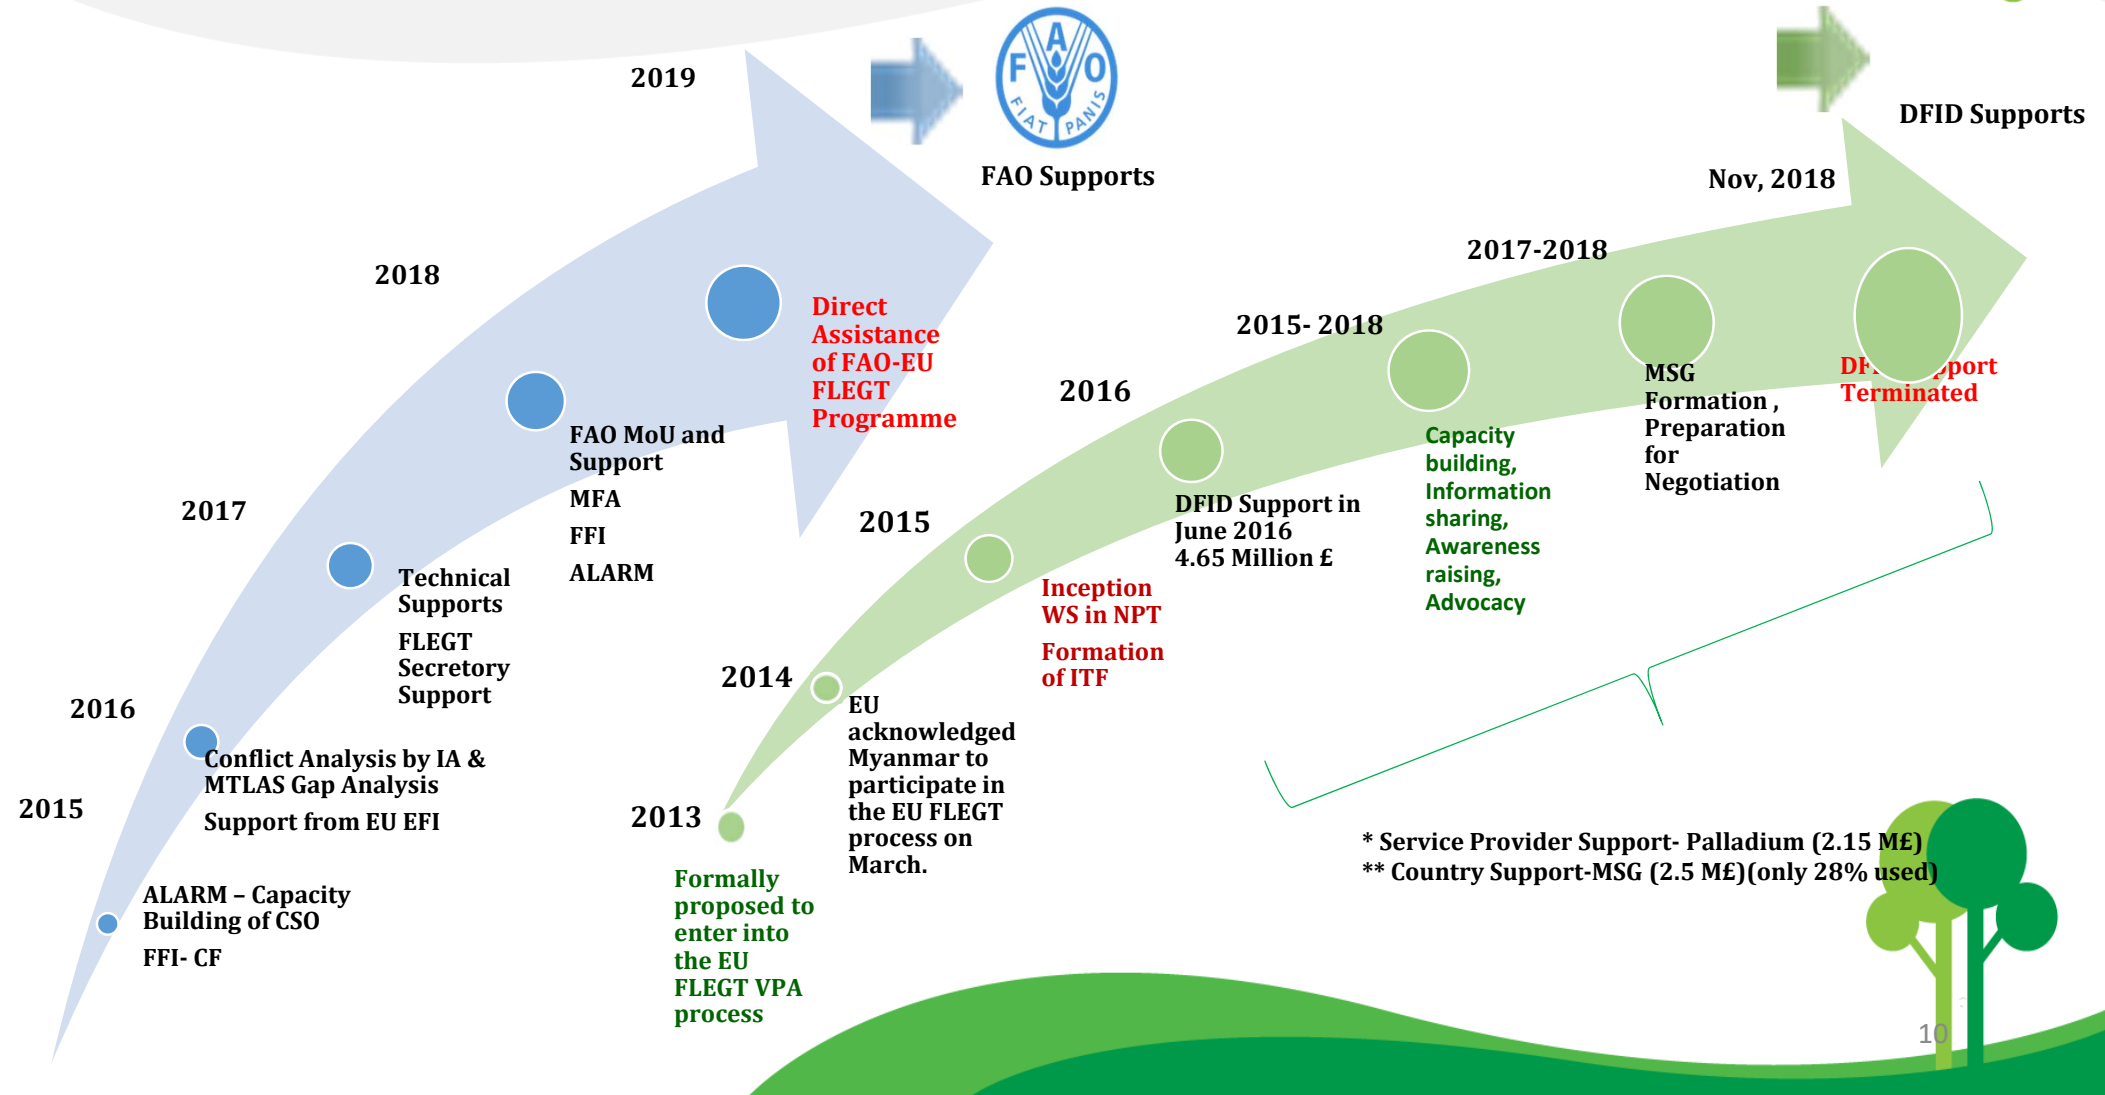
FAO Supports

DFID Supports

2019

2018

Direct Assistance of FAO-EU FLEGT Programme

FAO MoU and Support

MFA

FFI

ALARM

2017

Technical Supports

FLEGT Secretory Support

2016

Conflict Analysis by IA & MTLAS Gap Analysis

Support from EU EFI

2015

ALARM – Capacity Building of CSO

FFI- CF

Nov, 2018

2017-2018

2015- 2018

2016

2015

2014

2013

Formally proposed to enter into the EU FLEGT VPA process

EU acknowledged Myanmar to participate in the EU FLEGT process on March.

Inception WS in NPT

Formation of ITF

DFID Support in June 2016 4.65 Million £

Capacity building, Information sharing, Awareness raising, Advocacy

MSG Formation , Preparation for Negotiation

DF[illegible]pport Terminated

* Service Provider Support- Palladium (2.15 M£)
** Country Support-MSG (2.5 M£)(only 28% used)

10